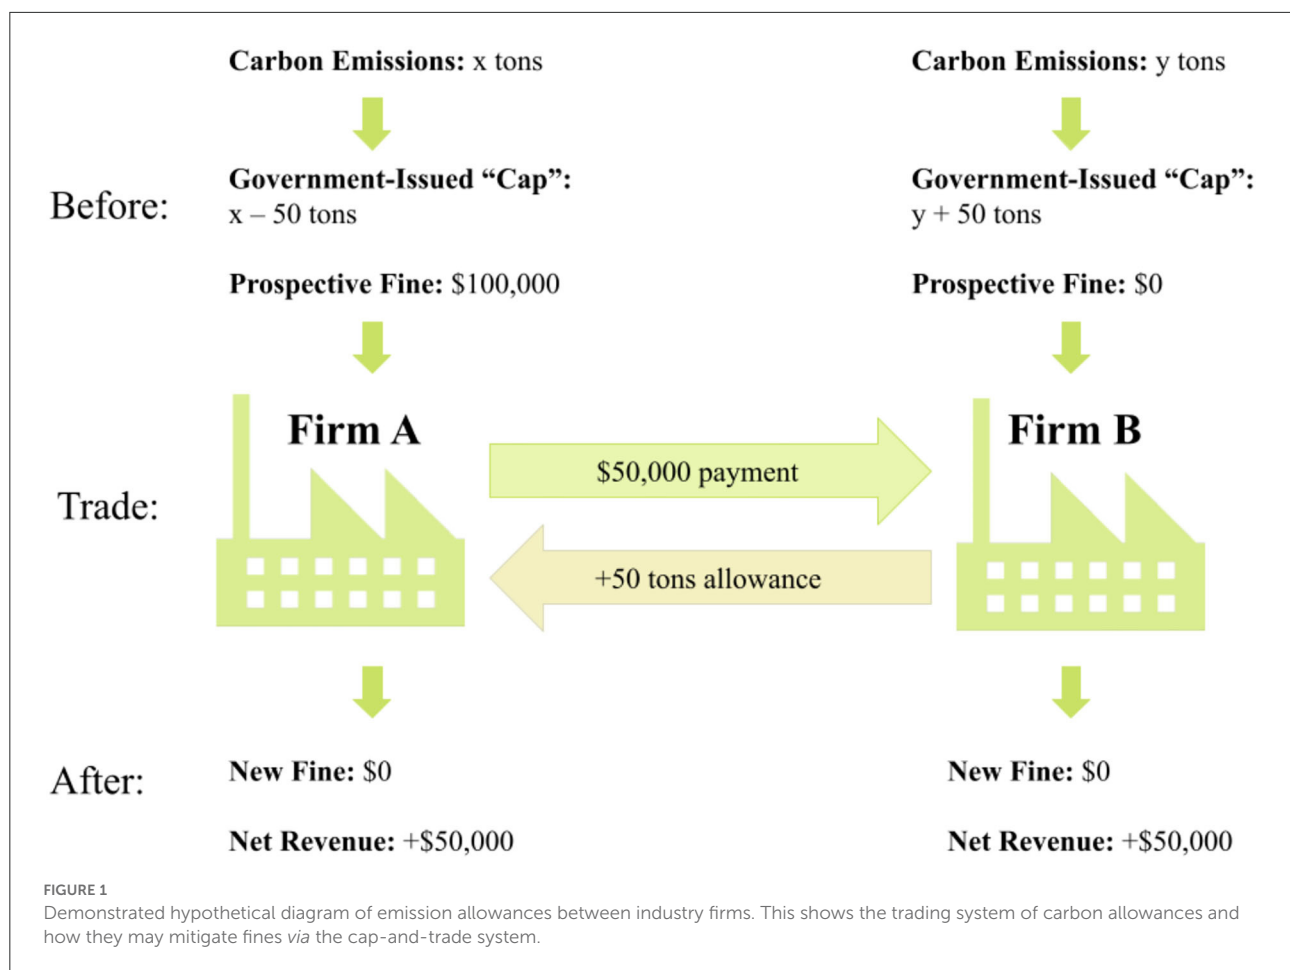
Carbon Emissions: x tons

Government-Issued "Cap": x – 50 tons

Before:

Prospective Fine: $100,000

Carbon Emissions: y tons

Government-Issued "Cap": y + 50 tons

Prospective Fine: $0

Trade:

Firm A

$50,000 payment

+50 tons allowance

Firm B

After:

New Fine: $0

Net Revenue: +$50,000

New Fine: $0

Net Revenue: +$50,000

FIGURE 1
Demonstrated hypothetical diagram of emission allowances between industry firms. This shows the trading system of carbon allowances and how they may mitigate fines *via* the cap-and-trade system.